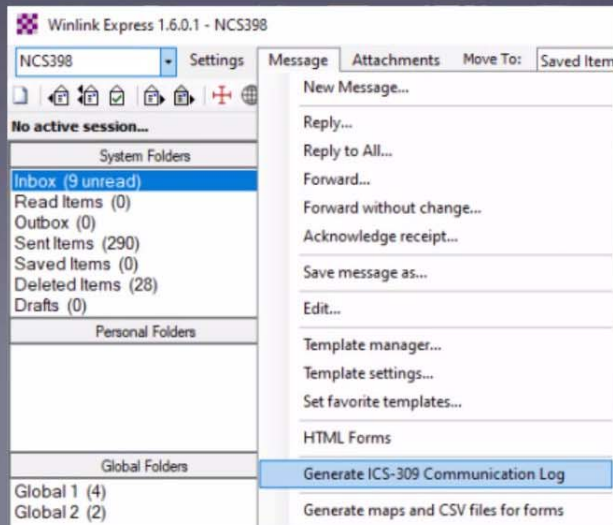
Winlink Express 1.6.0.1 - NCS398

NCS398

Settings

Message

Attachments

Move To:

Saved Item

No active session...

System Folders

Inbox (9 unread)
Read Items (0)
Outbox (0)
Sent Items (290)
Saved Items (0)
Deleted Items (28)
Drafts (0)

Personal Folders

Global Folders

Global 1 (4)
Global 2 (2)

New Message...

Reply...

Reply to All...

Forward...

Forward without change...

Acknowledge receipt...

Save message as...

Edit...

Template manager...

Template settings...

Set favorite templates...

HTML Forms

Generate ICS-309 Communication Log

Generate maps and CSV files for forms